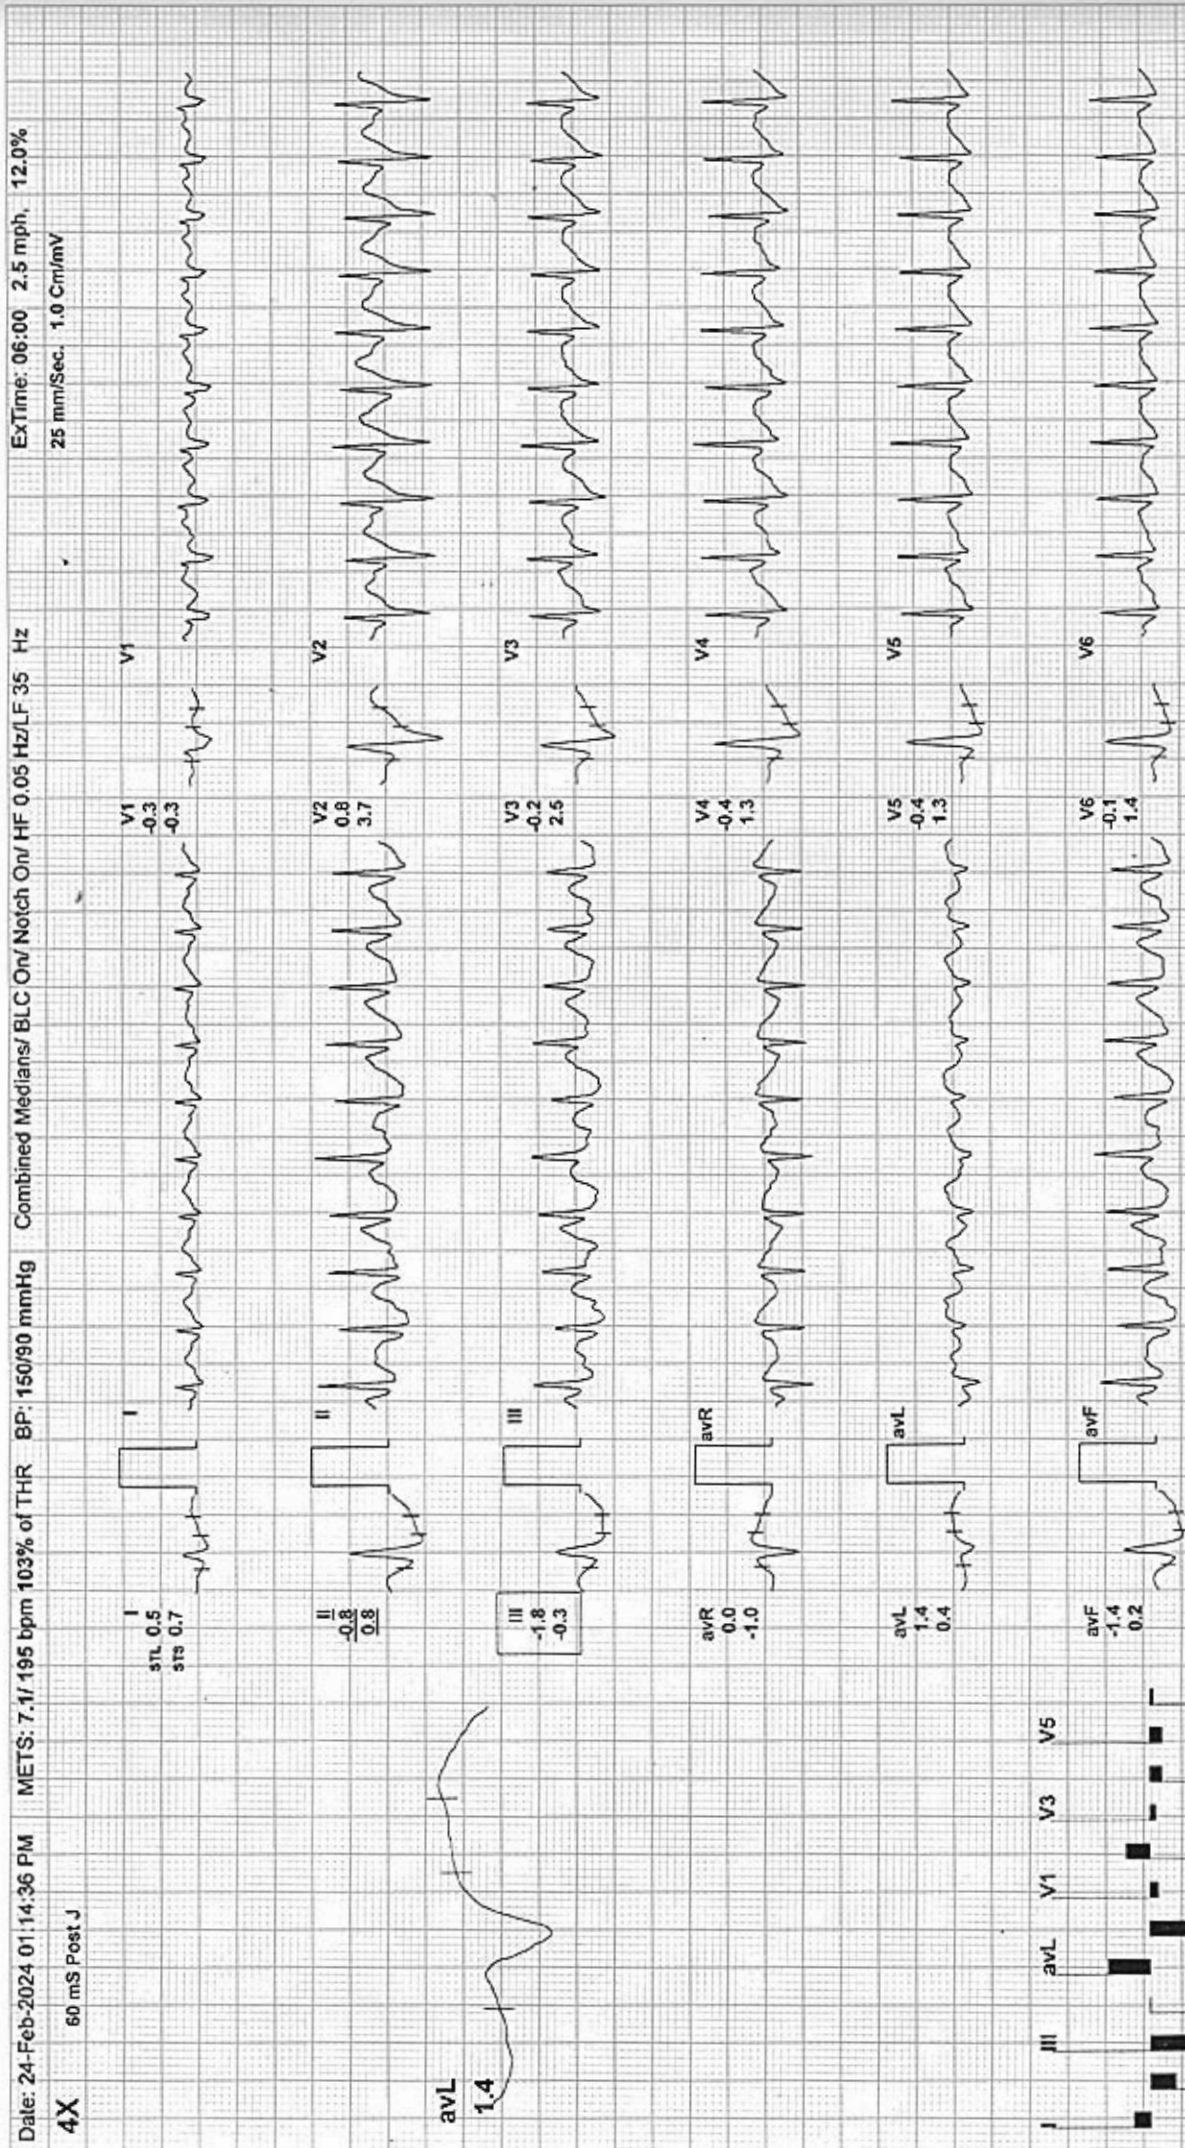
Date: 24-Feb-2024 01:14:36 PM METS: 7.1/ 195 bpm 103% of THR BP: 150/90 mmHg Combined Medians/ BLC On/ Notch On/ HF 0.05 Hz/LF 35 Hz ExTime: 06:00 2.5 mph. 12.0%

4X 60 mS Post J 25 mm/Sec. 1.0 Cm/mV

avL
1.4

I
STL 0.5
STS 0.7

II
-0.8
0.8

III
-1.8
-0.3

avR
0.0
-1.0

avL
1.4
0.4

avF
-1.4
0.2

V1
-0.3
-0.3

V2
0.8
3.7

V3
-0.2
2.5

V4
-0.4
1.3

V5
-0.4
1.3

V6
-0.1
1.4

I II III avR avL avF

V1 V2 V3 V4 V5 V6

I III avL V1 V3 V5